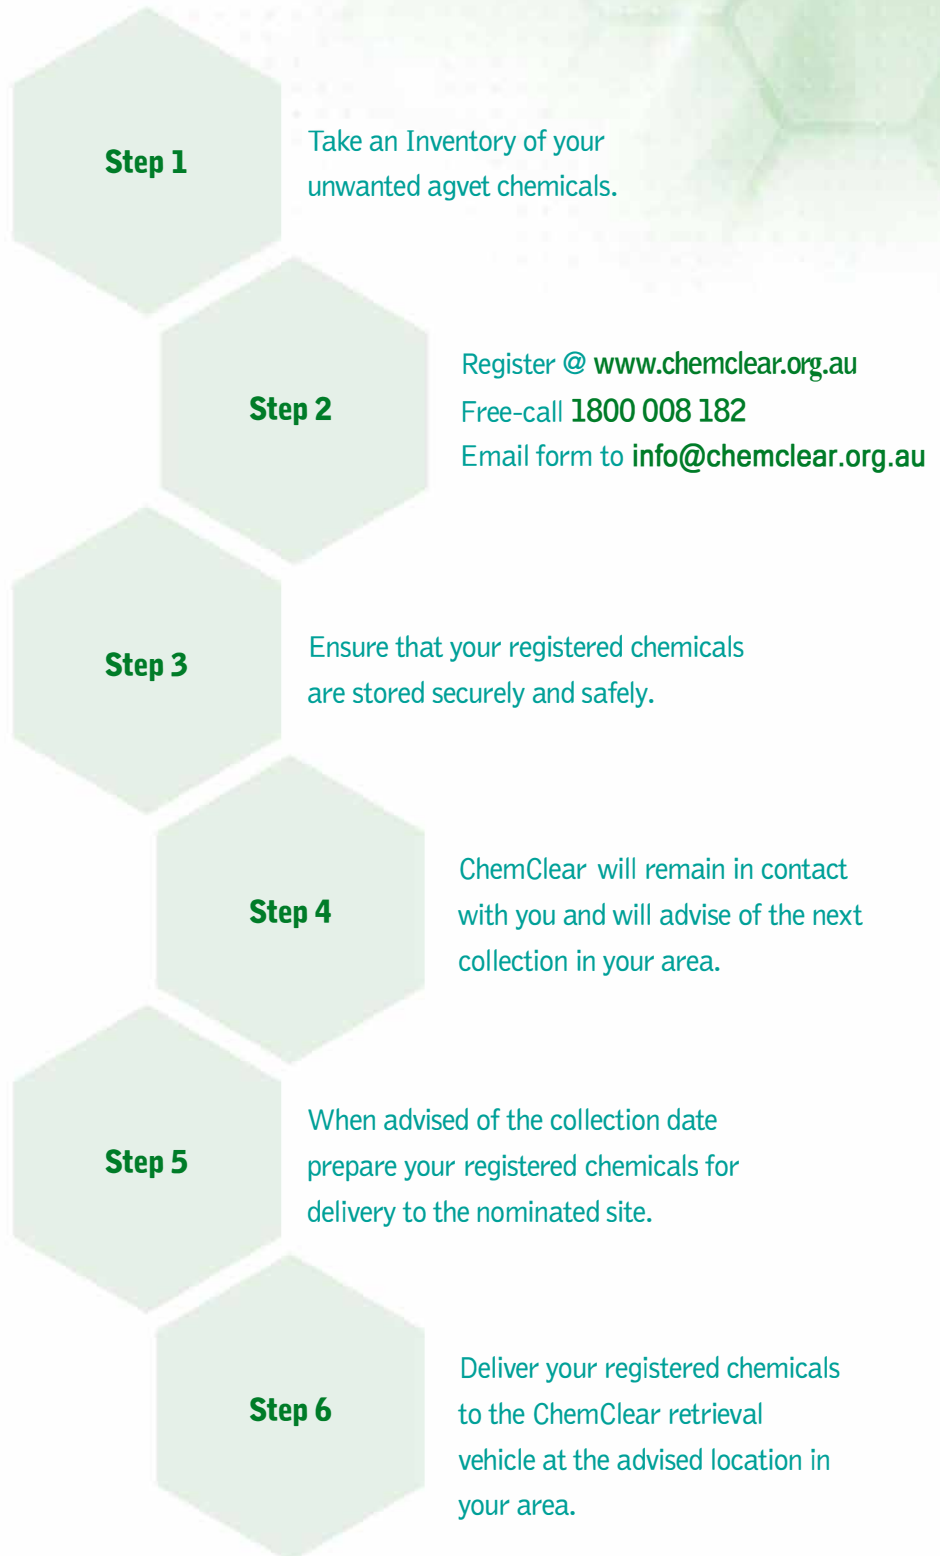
Step 1

Take an Inventory of your unwanted agvet chemicals.

Step 2

Register @ www.chemclear.org.au
Free-call 1800 008 182
Email form to info@chemclear.org.au

Step 3

Ensure that your registered chemicals are stored securely and safely.

Step 4

ChemClear will remain in contact with you and will advise of the next collection in your area.

Step 5

When advised of the collection date prepare your registered chemicals for delivery to the nominated site.

Step 6

Deliver your registered chemicals to the ChemClear retrieval vehicle at the advised location in your area.